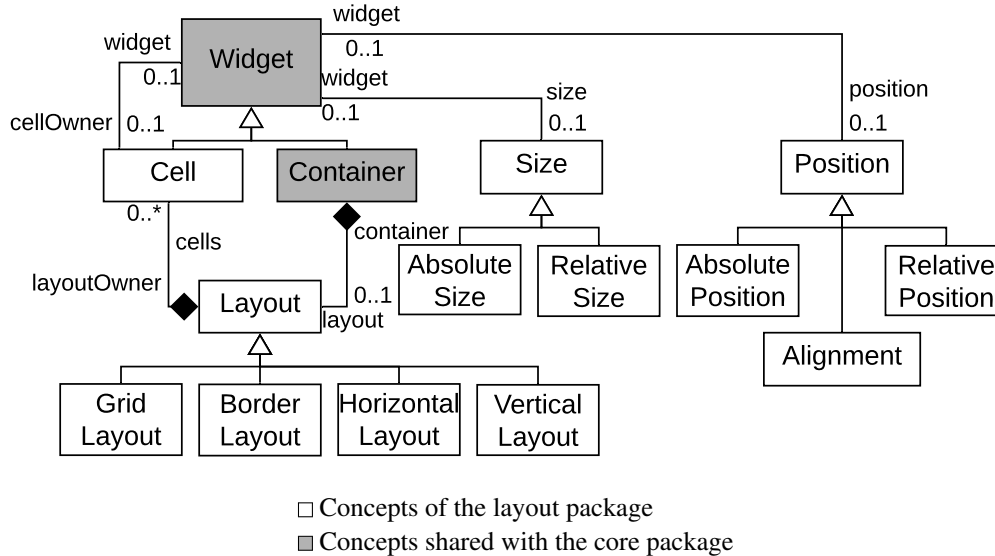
widget
0..1
widget
Widget
widget
0..1
0..1
size
position
cellOwner
0..1
0..1
0..1
Cell
Container
Size
Position
0..*
container
cells
Absolute Size
Relative Size
Absolute Position
Relative Position
layoutOwner
Layout
0..1
layout
Alignment
Grid Layout
Border Layout
Horizontal Layout
Vertical Layout

□ Concepts of the layout package
■ Concepts shared with the core package